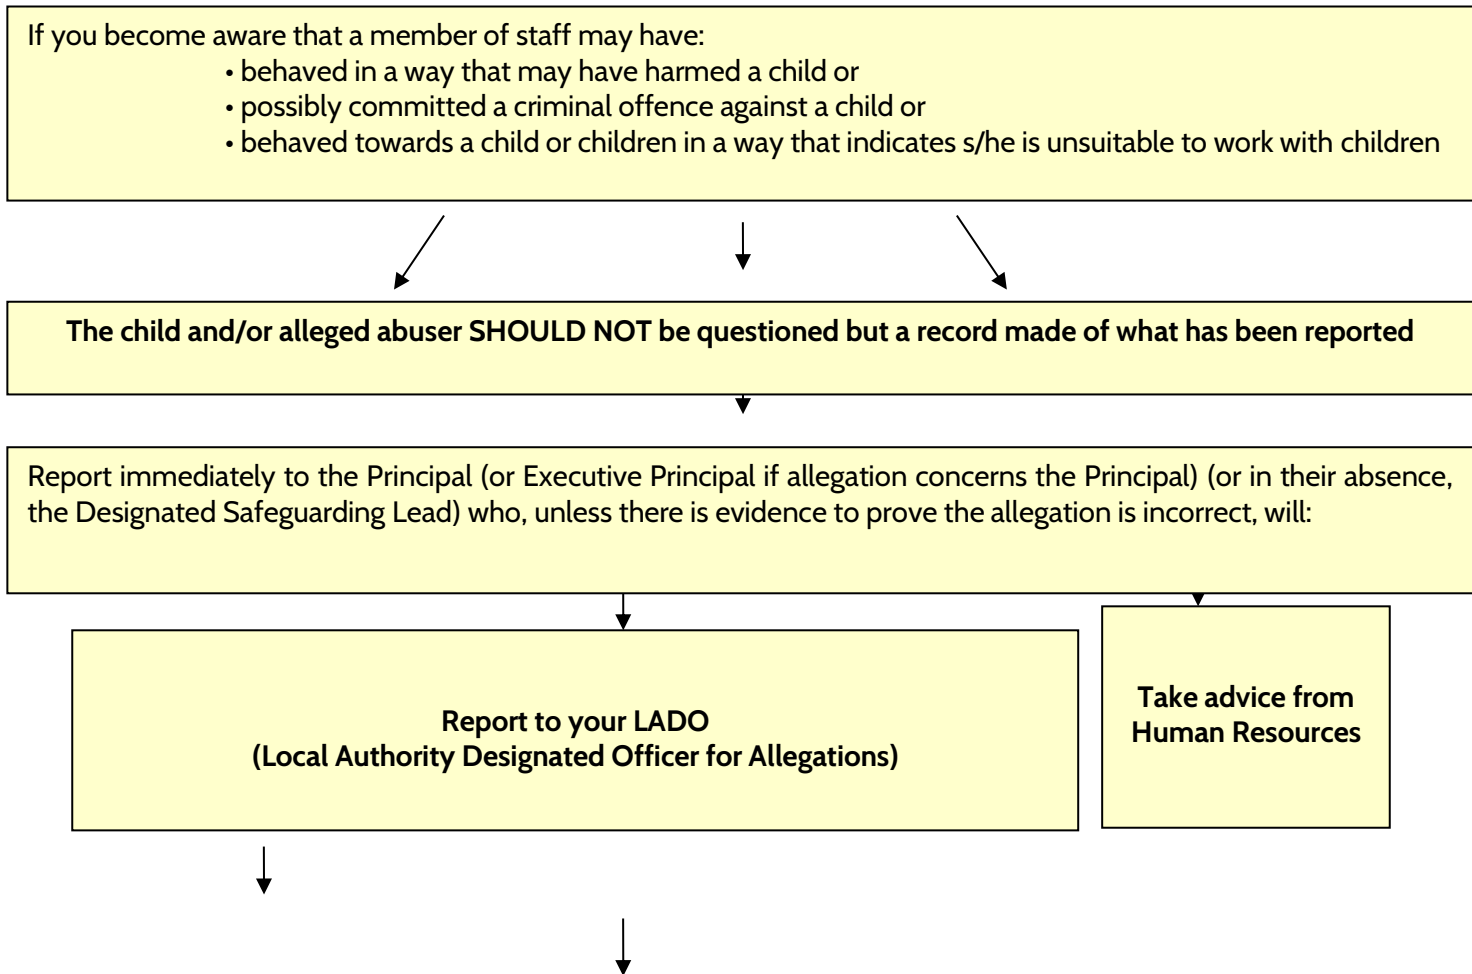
If you become aware that a member of staff may have:

• behaved in a way that may have harmed a child or
• possibly committed a criminal offence against a child or
• behaved towards a child or children in a way that indicates s/he is unsuitable to work with children

The child and/or alleged abuser SHOULD NOT be questioned but a record made of what has been reported

Report immediately to the Principal (or Executive Principal if allegation concerns the Principal) (or in their absence, the Designated Safeguarding Lead) who, unless there is evidence to prove the allegation is incorrect, will:

Report to your LADO
(Local Authority Designated Officer for Allegations)

Take advice from Human Resources